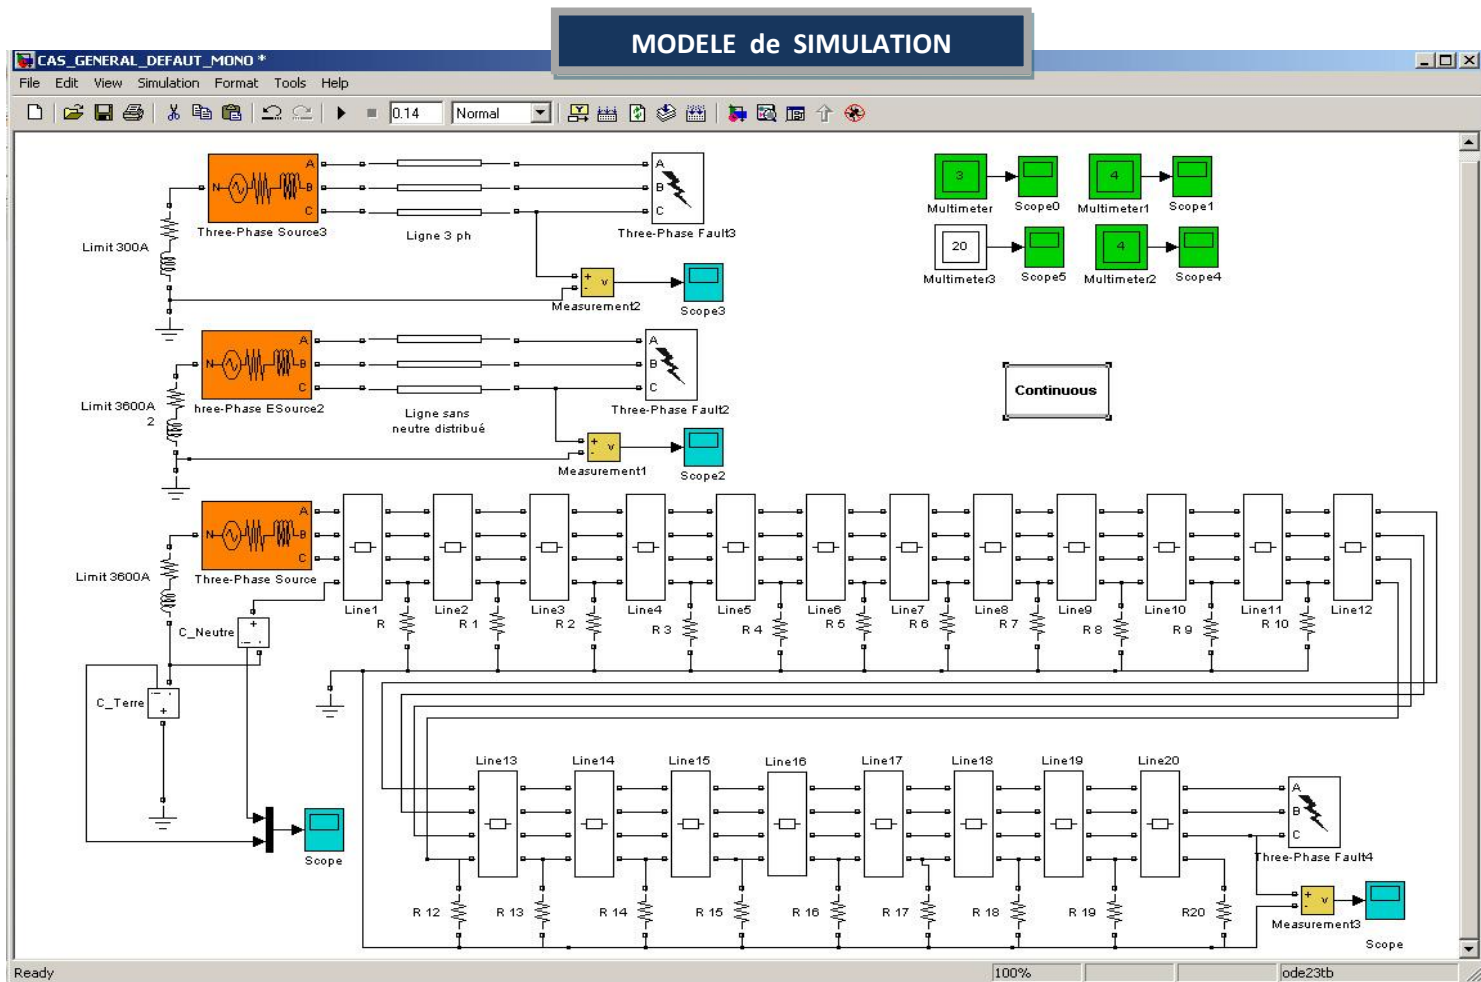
MODELE de SIMULATION

CAS_GENERAL_DEFAUT_MONO *

File Edit View Simulation Format Tools Help

0.14 Normal

Three-Phase Source3
Ligne 3 ph
Three-Phase Fault3
Limit 300A
Measurement2
Scope3

3 Multimeter
Scope0
4 Multimeter1
Scope1
20 Multimeter3
Scope5
4 Multimeter2
Scope4

Continuous

hree-Phase ESource2
Ligne sans neutre distribué
Three-Phase Fault2
Limit 3600A 2
Measurement1
Scope2

Three-Phase Source
Limit 3600A
C_Neutre
C_Terre
Scope

Line1 Line2 Line3 Line4 Line5 Line6 Line7 Line8 Line9 Line10 Line11 Line12
R R 1 R 2 R 3 R 4 R 5 R 6 R 7 R 8 R 9 R 10

Line13 Line14 Line15 Line16 Line17 Line18 Line19 Line20
Three-Phase Fault4
R 12 R 13 R 14 R 15 R 16 R 17 R 18 R 19 R20
Measurement3
Scope

Ready 100% ode23tb